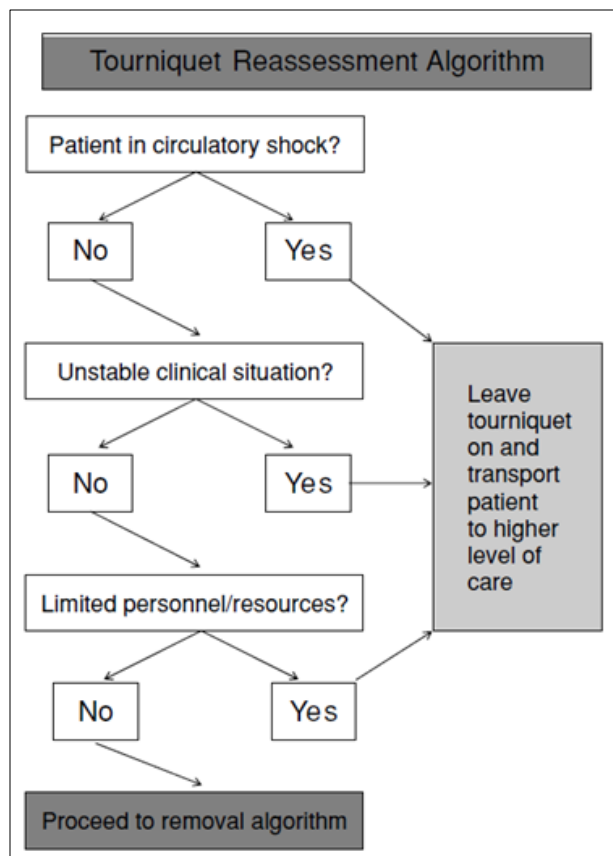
Tourniquet Reassessment Algorithm

Patient in circulatory shock?

No

Yes

Unstable clinical situation?

No

Yes

Limited personnel/resources?

No

Yes

Leave tourniquet on and transport patient to higher level of care

Proceed to removal algorithm